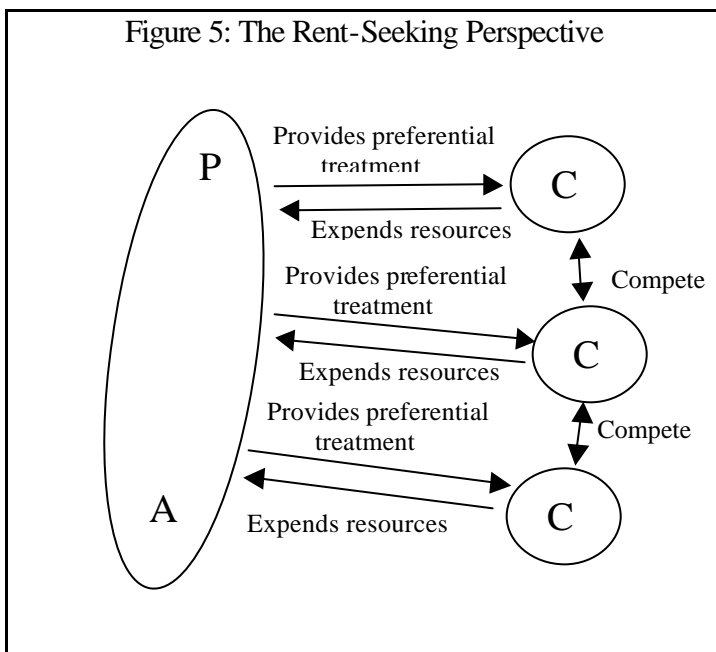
Figure 5: The Rent-Seeking Perspective

P

Provides preferential treatment

C

Expends resources

Compete

Provides preferential treatment

C

Expends resources

Provides preferential treatment

Compete

A

C

Expends resources